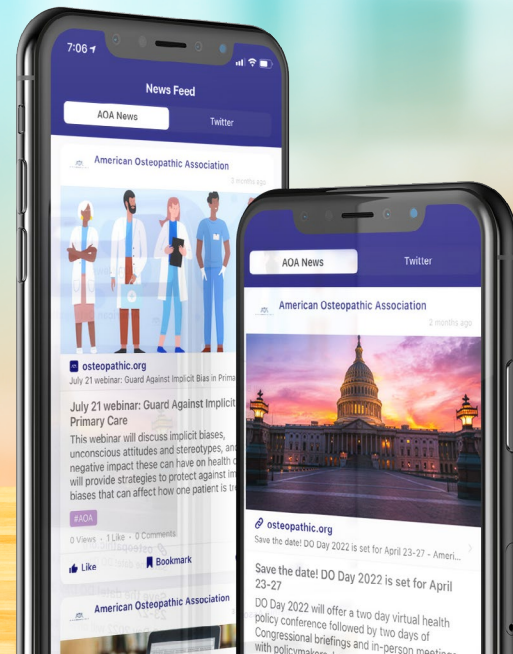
7:06

News Feed

AOA News

Twitter

American Osteopathic Association

3 months ago

osteopathic.org

July 21 webinar: Guard Against Implicit Bias in Prima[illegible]

July 21 webinar: Guard Against Implicit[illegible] Primary Care

This webinar will discuss implicit biases, unconscious attitudes and stereotypes, and negative impact these can have on health c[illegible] will provide strategies to protect against im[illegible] biases that can affect how one patient is tr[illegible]

#AOA

0 Views · 1 Like · 0 Comments

Like

Bookmark

American Osteopathic Association

AOA News

Twitter

American Osteopathic Association

2 months ago

osteopathic.org

Save the date! DO Day 2022 is set for April 23-27 - Ameri...

Save the date! DO Day 2022 is set for April 23-27

DO Day 2022 will offer a two day virtual health policy conference followed by two days of Congressional briefings and in-person meetings with policymakers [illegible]